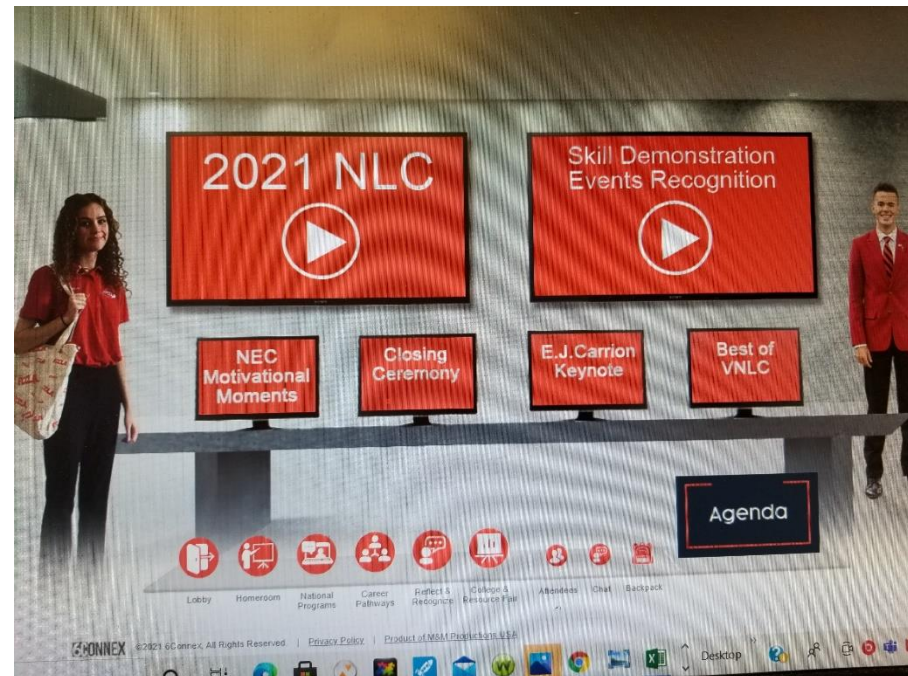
2021 NLC

Skill Demonstration Events Recognition

NEC Motivational Moments

Closing Ceremony

E.J.Carrion Keynote

Best of VNLC

Agenda

Lobby

Homeroom

National Programs

Career Pathways

Reflect & Recognize

College & Resource Fair

Attendees

Chat

Backpack

6CONNEX ©2021 6Connex, All Rights Reserved | Privacy Policy | Product of M&M Productions USA

Desktop